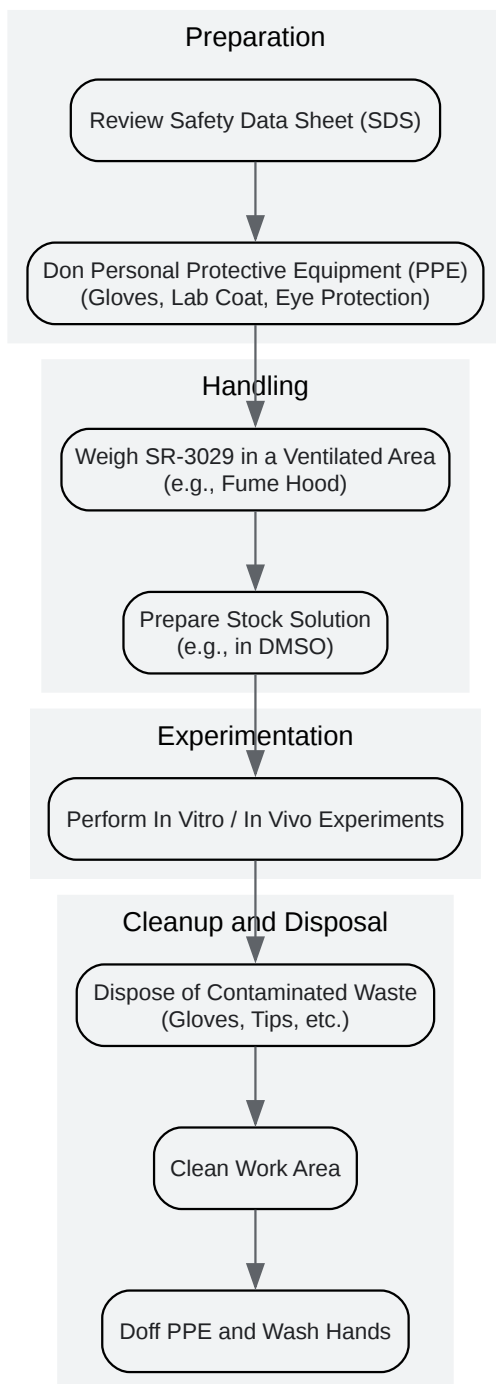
Preparation

Review Safety Data Sheet (SDS)

Don Personal Protective Equipment (PPE) (Gloves, Lab Coat, Eye Protection)

Handling

Weigh SR-3029 in a Ventilated Area (e.g., Fume Hood)

Prepare Stock Solution (e.g., in DMSO)

Experimentation

Perform In Vitro / In Vivo Experiments

Cleanup and Disposal

Dispose of Contaminated Waste (Gloves, Tips, etc.)

Clean Work Area

Doff PPE and Wash Hands